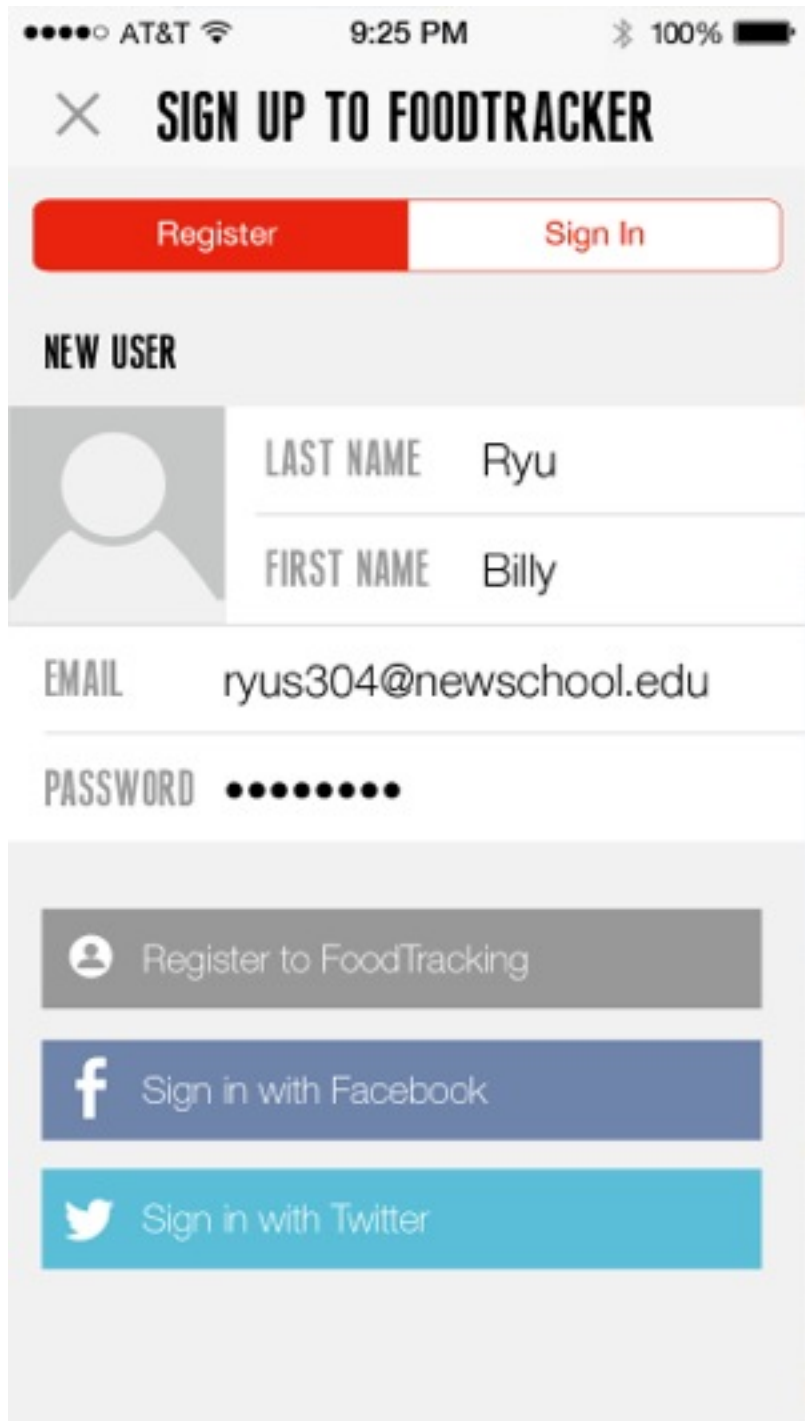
●●●●○ AT&T 9:25 PM 100%

× SIGN UP TO FOODTRACKER

Register | Sign In

NEW USER

LAST NAME Ryu

FIRST NAME Billy

EMAIL ryus304@newschool.edu

PASSWORD ●●●●●●●●

Register to FoodTracking

f Sign in with Facebook

Sign in with Twitter